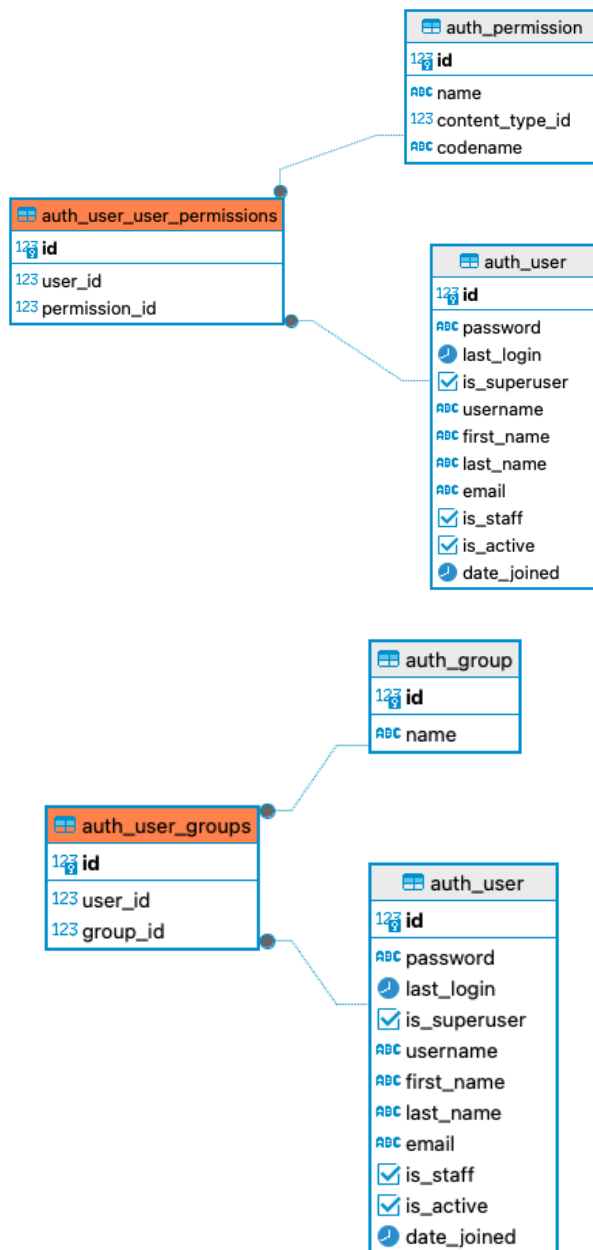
auth_permission
123 id
ABC name
123 content_type_id
ABC codename

auth_user_user_permissions
123 id
123 user_id
123 permission_id

auth_user
123 id
ABC password
last_login
is_superuser
ABC username
ABC first_name
ABC last_name
ABC email
is_staff
is_active
date_joined

auth_group
123 id
ABC name

auth_user_groups
123 id
123 user_id
123 group_id

auth_user
123 id
ABC password
last_login
is_superuser
ABC username
ABC first_name
ABC last_name
ABC email
is_staff
is_active
date_joined